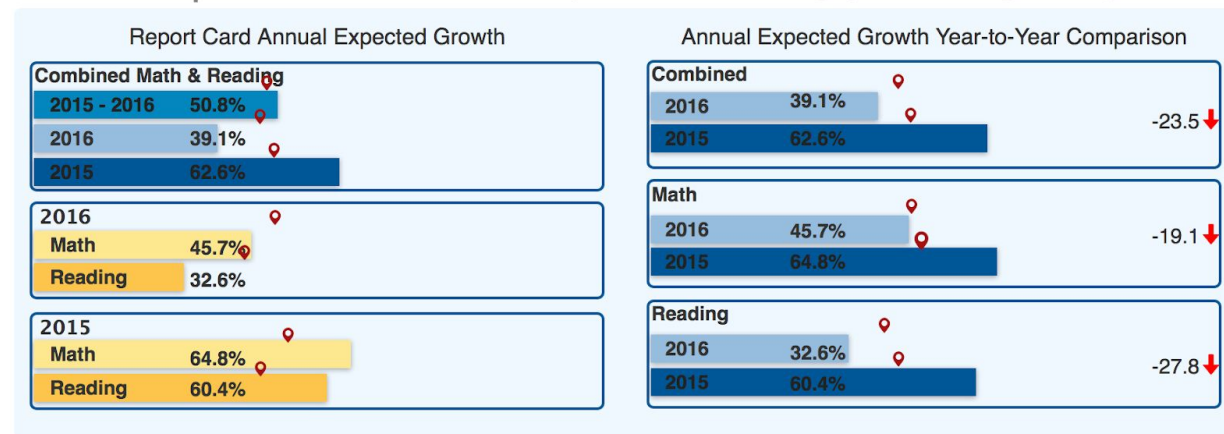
Report Card Annual Expected Growth

Combined Math & Reading
2015 - 2016 50.8%
2016 39.1%
2015 62.6%

2016
Math 45.7%
Reading 32.6%

2015
Math 64.8%
Reading 60.4%

Annual Expected Growth Year-to-Year Comparison

Combined
2016 39.1%
2015 62.6%
-23.5

Math
2016 45.7%
2015 64.8%
-19.1

Reading
2016 32.6%
2015 60.4%
-27.8